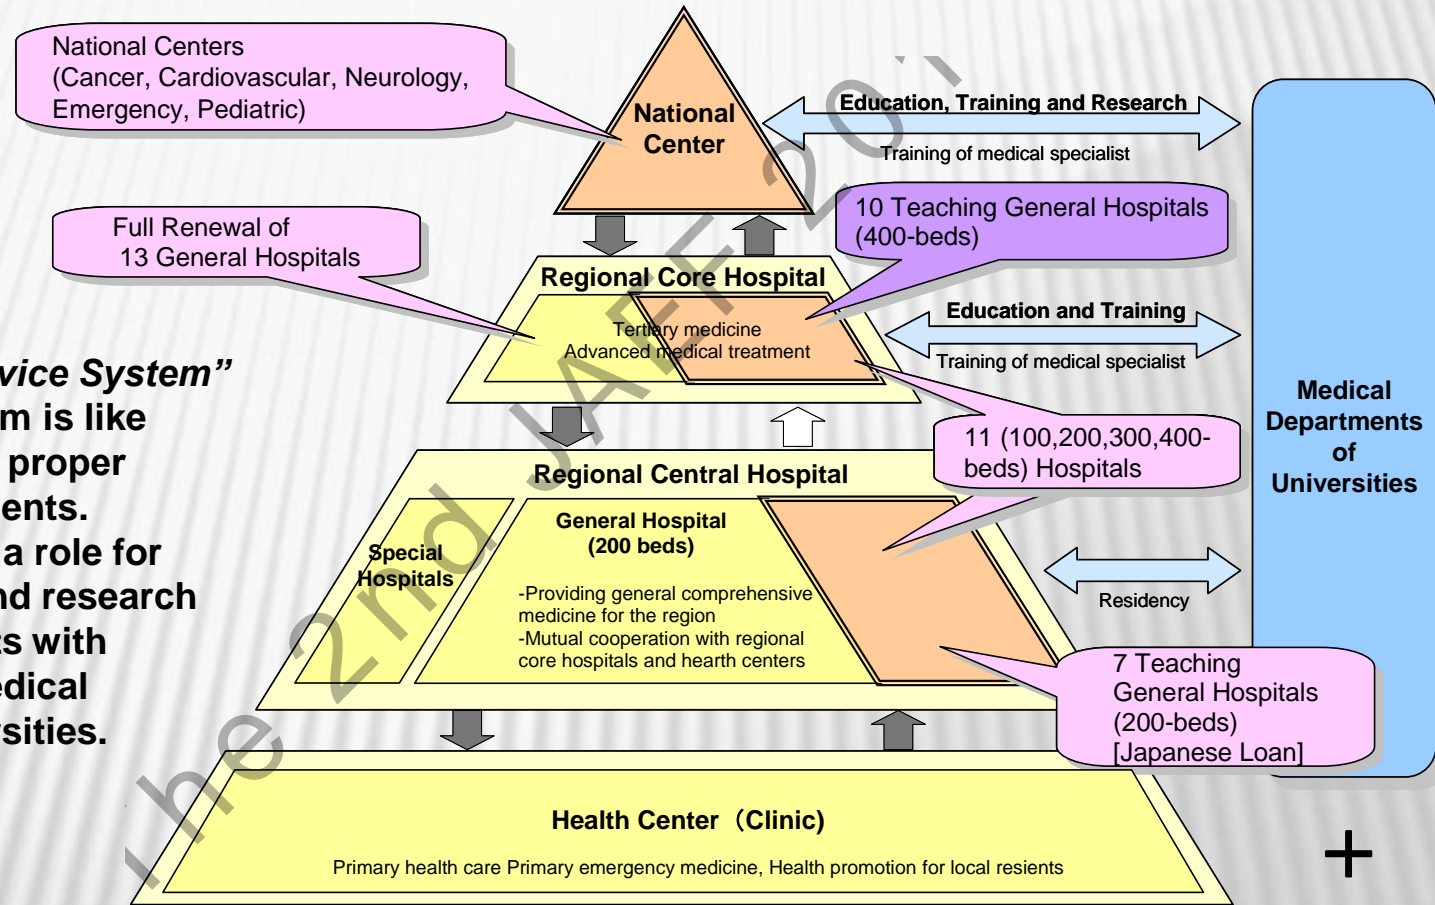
National Centers
(Cancer, Cardiovascular, Neurology, Emergency, Pediatric)

National Center

Education, Training and Research

Training of medical specialist

10 Teaching General Hospitals (400-beds)

Full Renewal of 13 General Hospitals

Regional Core Hospital

Tertiary medicine
Advanced medical treatment

Education and Training

Training of medical specialist

vice System”
m is like
proper
ents.
a role for
nd research
s with
edical
sities.

Medical Departments of Universities

11 (100,200,300,400-beds) Hospitals

Regional Central Hospital

Special Hospitals

General Hospital (200 beds)

-Providing general comprehensive medicine for the region
-Mutual cooperation with regional core hospitals and hearth centers

Residency

7 Teaching General Hospitals (200-beds) [Japanese Loan]

Health Center（Clinic)

Primary health care Primary emergency medicine, Health promotion for local resients

the 2nd JAFF 201